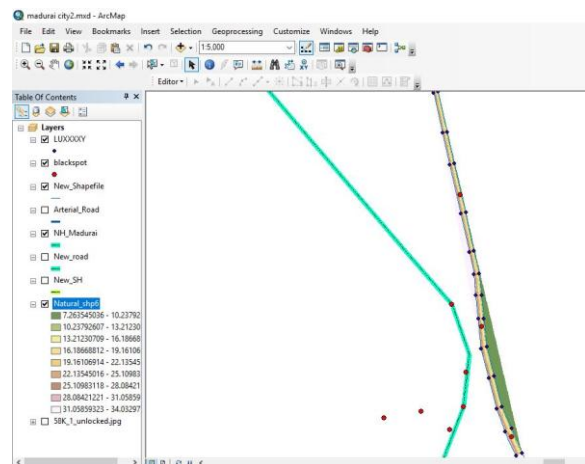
madurai city2.mxd - ArcMap

File Edit View Bookmarks Insert Selection Geoprocessing Customize Windows Help

1:5,000

Editor▾

Table Of Contents

Layers
LUXXXXY
blackspot
New_Shapefile
Arterial_Road
NH_Madurai
New_road
New_SH
Natural_shp6
7.263545036 - 10.23792
10.23792607 - 13.21230
13.21230709 - 16.18668
16.18668812 - 19.16106
19.16106914 - 22.13545
22.13545016 - 25.10983
25.10983118 - 28.08421
28.08421221 - 31.05859
31.05859323 - 34.03297
58K_1_unlocked.jpg